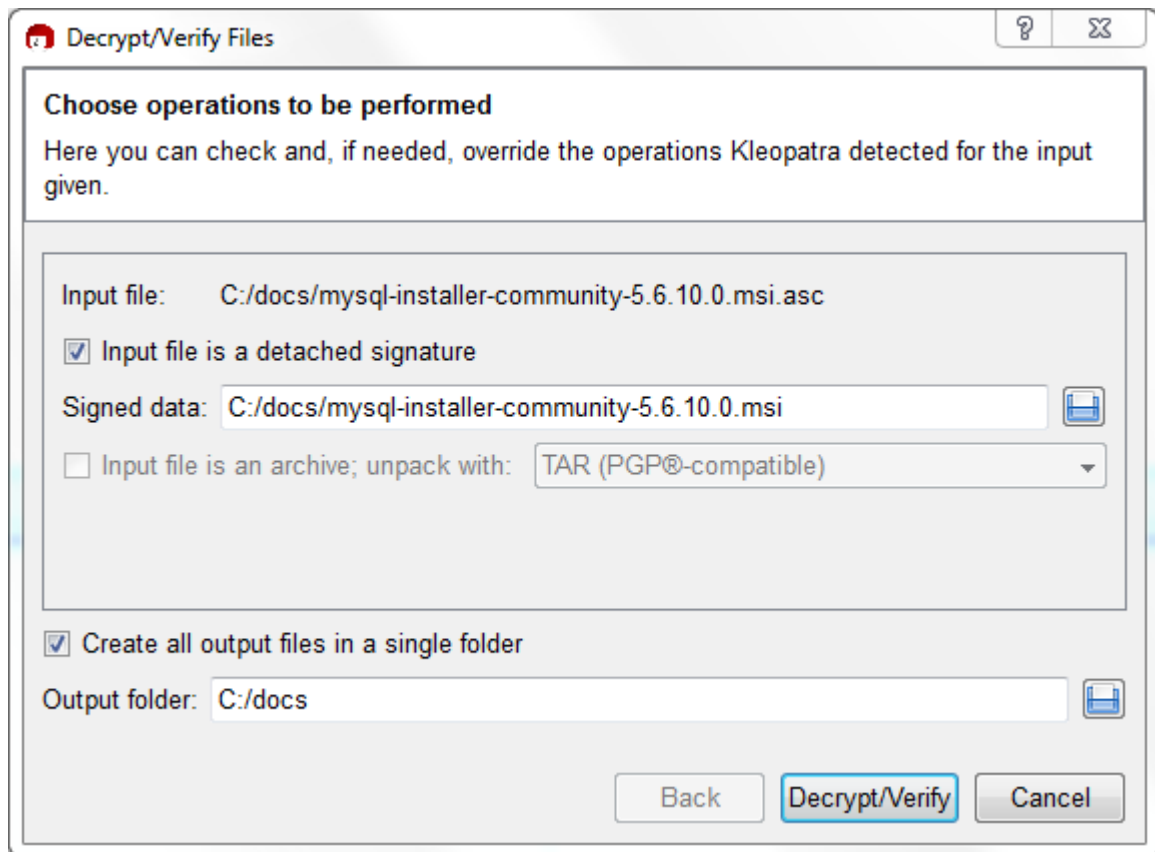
Decrypt/Verify Files

?

Choose operations to be performed

Here you can check and, if needed, override the operations Kleopatra detected for the input given.

Input file: C:/docs/mysql-installer-community-5.6.10.0.msi.asc

Input file is a detached signature

Signed data: C:/docs/mysql-installer-community-5.6.10.0.msi

Input file is an archive; unpack with: TAR (PGP®-compatible)

Create all output files in a single folder

Output folder: C:/docs

Back Decrypt/Verify Cancel